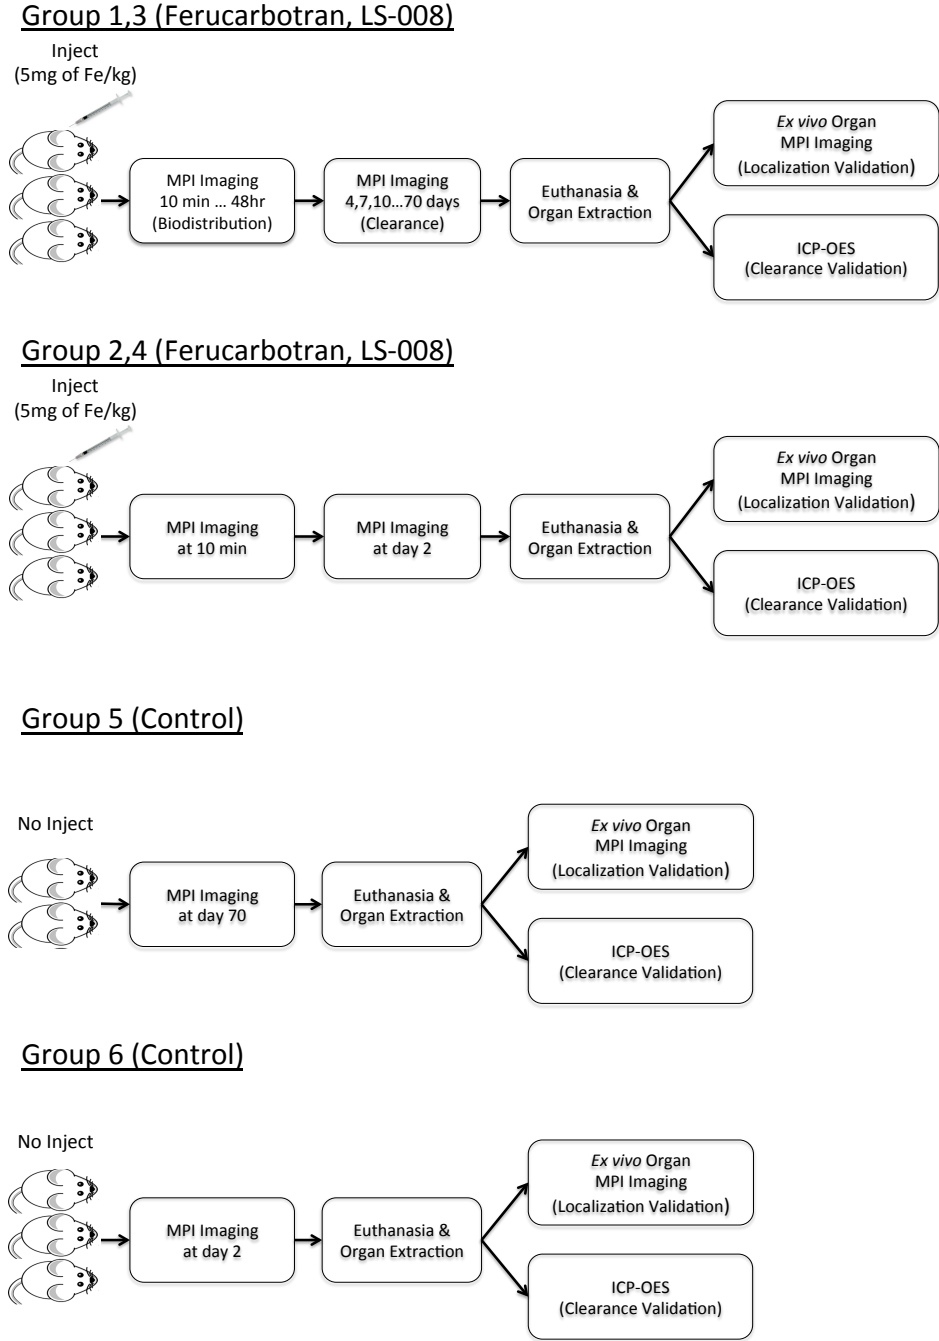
Group 1,3 (Ferucarbotran, LS-008)

Inject
(5mg of Fe/kg)

MPI Imaging
10 min … 48hr
(Biodistribution)

MPI Imaging
4,7,10…70 days
(Clearance)

Euthanasia &
Organ Extraction

*Ex vivo* Organ
MPI Imaging
(Localization Validation)

ICP-OES
(Clearance Validation)

Group 2,4 (Ferucarbotran, LS-008)

Inject
(5mg of Fe/kg)

MPI Imaging
at 10 min

MPI Imaging
at day 2

Euthanasia &
Organ Extraction

*Ex vivo* Organ
MPI Imaging
(Localization Validation)

ICP-OES
(Clearance Validation)

Group 5 (Control)

No Inject

MPI Imaging
at day 70

Euthanasia &
Organ Extraction

*Ex vivo* Organ
MPI Imaging
(Localization Validation)

ICP-OES
(Clearance Validation)

Group 6 (Control)

No Inject

MPI Imaging
at day 2

Euthanasia &
Organ Extraction

*Ex vivo* Organ
MPI Imaging
(Localization Validation)

ICP-OES
(Clearance Validation)